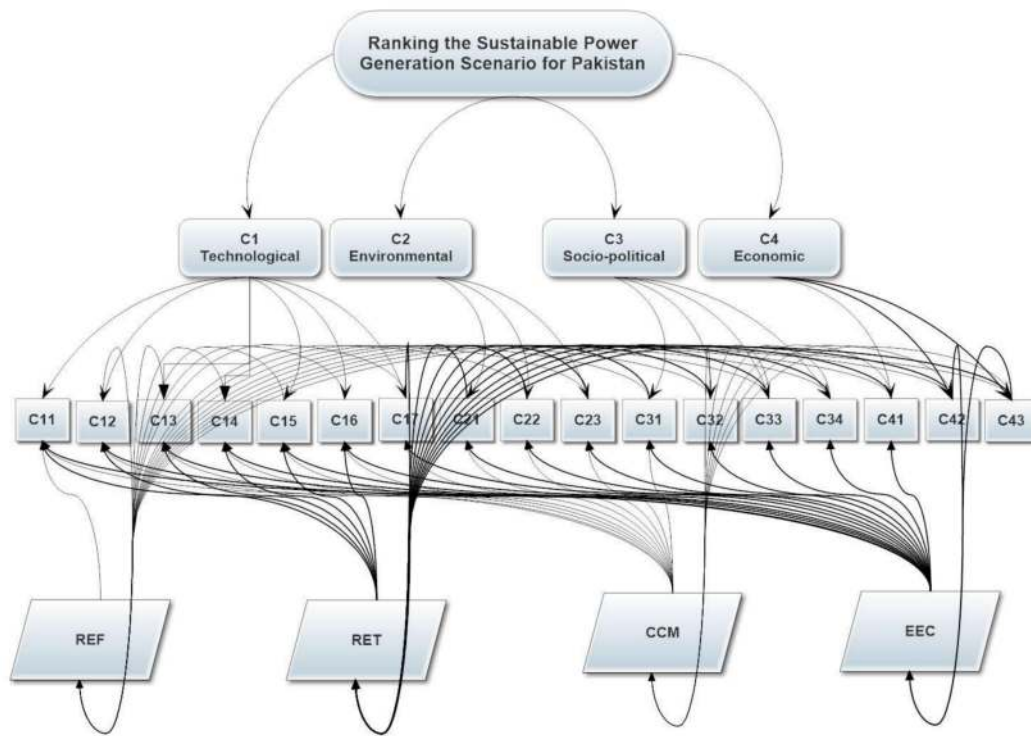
Ranking the Sustainable Power Generation Scenario for Pakistan

C1
Technological

C2
Environmental

C3
Socio-political

C4
Economic

C11
C12
C13
C14
C15
C16
C17
C21
C22
C23
C31
C32
C33
C34
C41
C42
C43

REF

RET

CCM

EEC